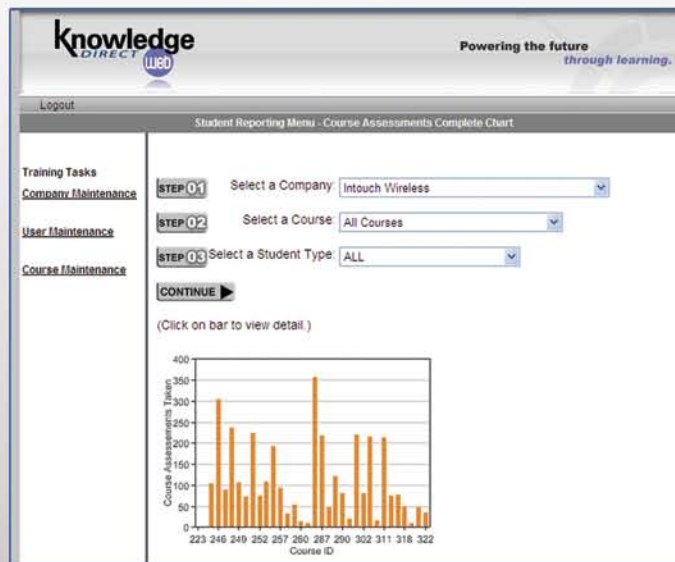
knowledge DIRECT web

Powering the future through learning.

Logout

Student Reporting Menu - Course Assessments Complete Chart

Training Tasks
Company Maintenance

User Maintenance

Course Maintenance

STEP 01 Select a Company: Intouch Wireless

STEP 02 Select a Course: All Courses

STEP 03 Select a Student Type: ALL

CONTINUE

(Click on bar to view detail.)

400
350
300
250
200
150
100
50
0

Course Assessments Taken

223 246 249 252 257 260 287 290 302 311 318 322
Course ID